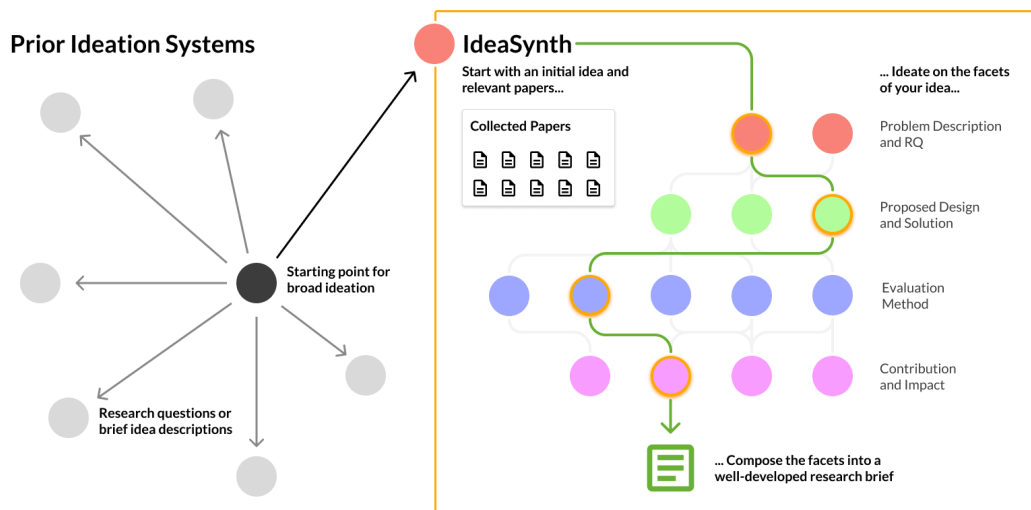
Prior Ideation Systems

Starting point for broad ideation

Research questions or brief idea descriptions

IdeaSynth

Start with an initial idea and relevant papers...

Collected Papers

... Ideate on the facets of your idea...

Problem Description and RQ

Proposed Design and Solution

Evaluation Method

Contribution and Impact

... Compose the facets into a well-developed research brief